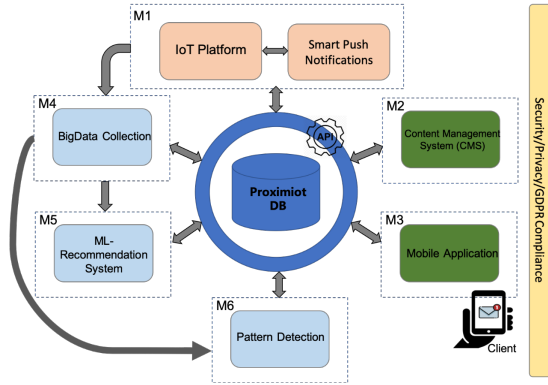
M1

IoT Platform

Smart Push Notifications

M4

BigData Collection

M2

Content Management System (CMS)

API

Proximiot DB

M5

ML-Recommendation System

M3

Mobile Application

M6

Pattern Detection

Client

Security/Privacy/GDPR Compliance